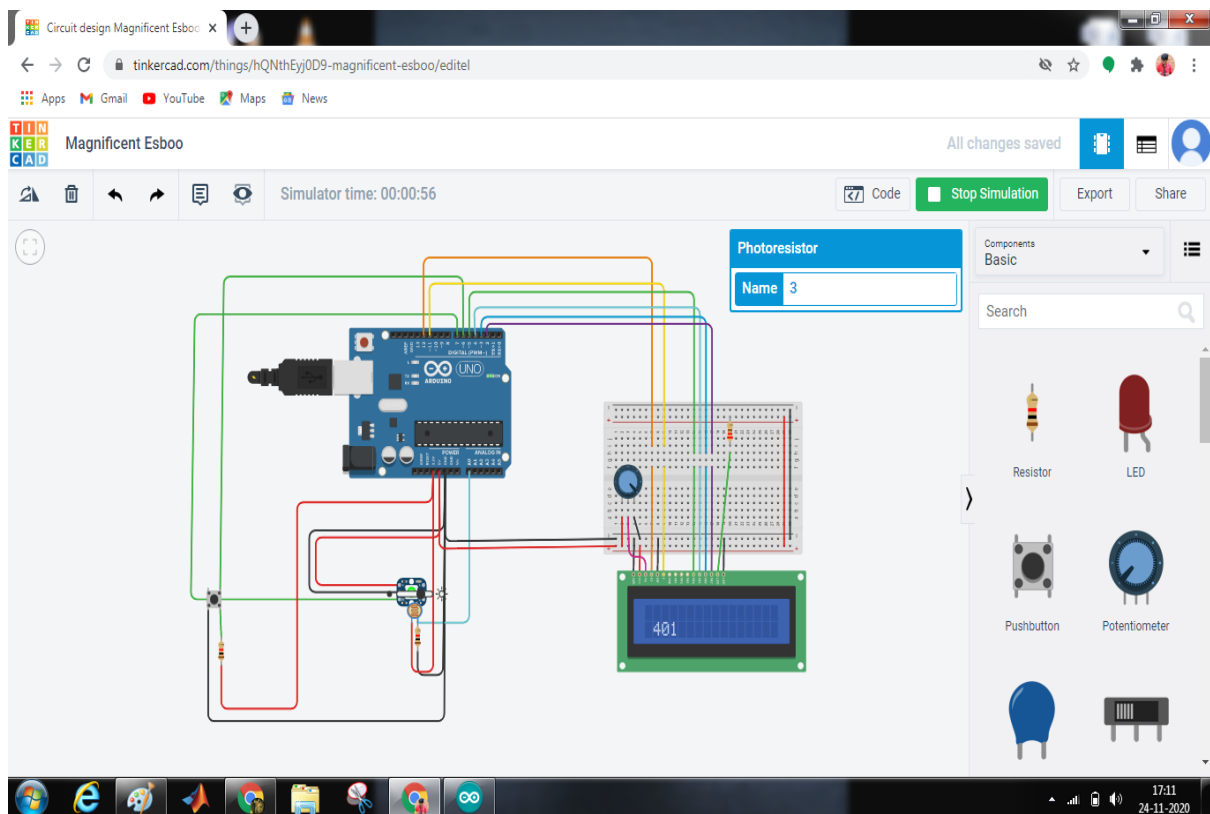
Circuit design Magnificent Esboo ×

tinkercad.com/things/hQNthEyj0D9-magnificent-esboo/editel

Apps Gmail YouTube Maps News

TIN KER CAD

Magnificent Esboo

All changes saved

Simulator time: 00:00:56

Code

Stop Simulation

Export

Share

Photoresistor

Name 3

Components
Basic

Search

Resistor

LED

Pushbutton

Potentiometer

UNO
ARDUINO

DIGITAL (PWM~)

POWER

ANALOG IN

401

17:11
24-11-2020